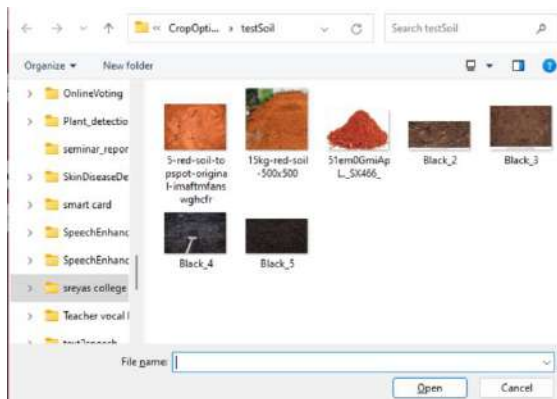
« CropOpti... › testSoil

Search testSoil

Organize ▾ New folder

OnlineVoting
Plant_detectio
seminar_repor
SkinDiseaseDe
smart card
SpeechEnhanc
SpeechEnhanc
sreyas college
Teacher vocal l
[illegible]

5-red-soil-topspot-original-imaftmfanswghcfr
15kg-red-soil-500x500
51em0GmiApL._SX466_
Black_2
Black_3
Black_4
Black_5

File name:

Open
Cancel